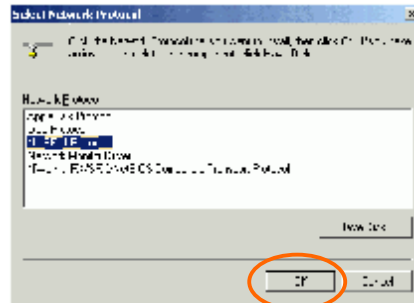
Select Network Protocol

Click the Network Protocol that you want to install, then click OK. If you have an installation disk for this component, click Have Disk.

Network Protocol:
AppleTalk Protocol
DLC Protocol
NetBEUI Protocol
Network Monitor Driver
NWLink IPX/SPX/NetBIOS Compatible Transport Protocol

Have Disk...

OK
Cancel